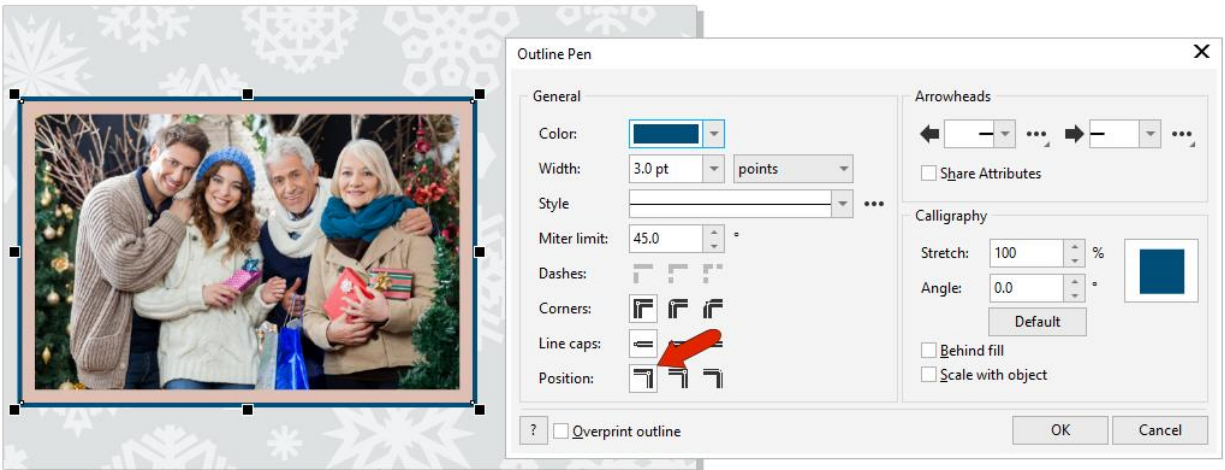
Outline Pen

General

Color:

Width: 3.0 pt points

Style

Miter limit: 45.0 °

Dashes:

Corners:

Line caps:

Position:

Arrowheads

Share Attributes

Calligraphy

Stretch: 100 %

Angle: 0.0 °

Default

Behind fill

Scale with object

?

Overprint outline

OK

Cancel